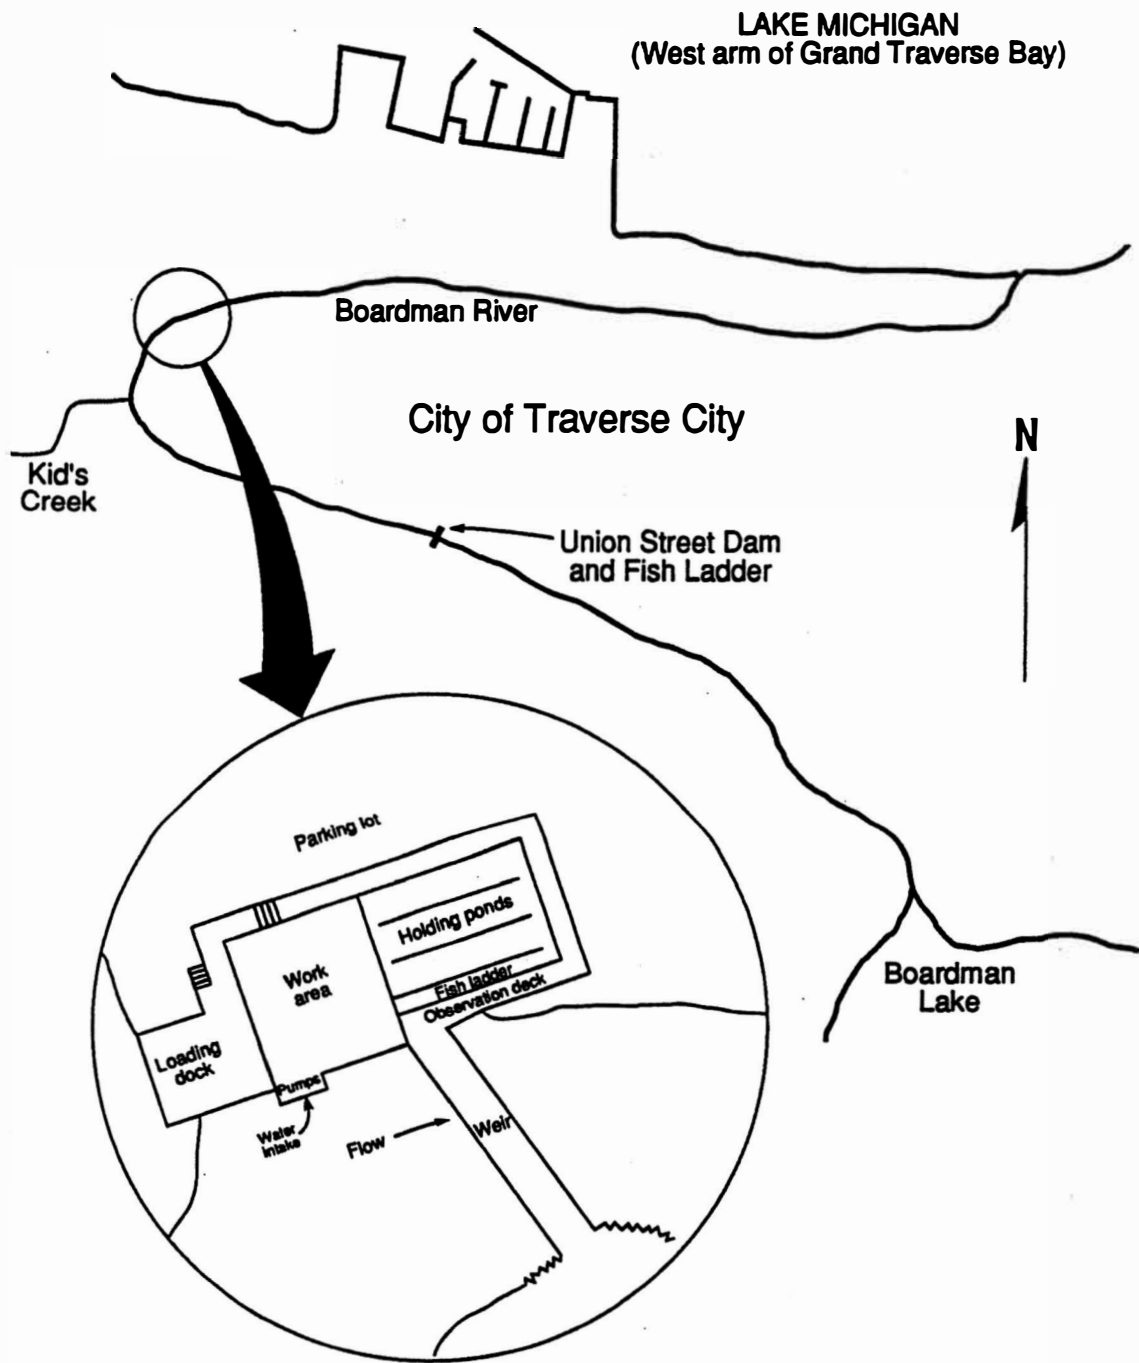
LAKE MICHIGAN
(West arm of Grand Traverse Bay)

Boardman River

City of Traverse City

N

Kid's Creek

Union Street Dam and Fish Ladder

Boardman Lake

Parking lot

Holding ponds

Work area

Fish ladder

Observation deck

Loading dock

Pumps

Water intake

Flow

Weir